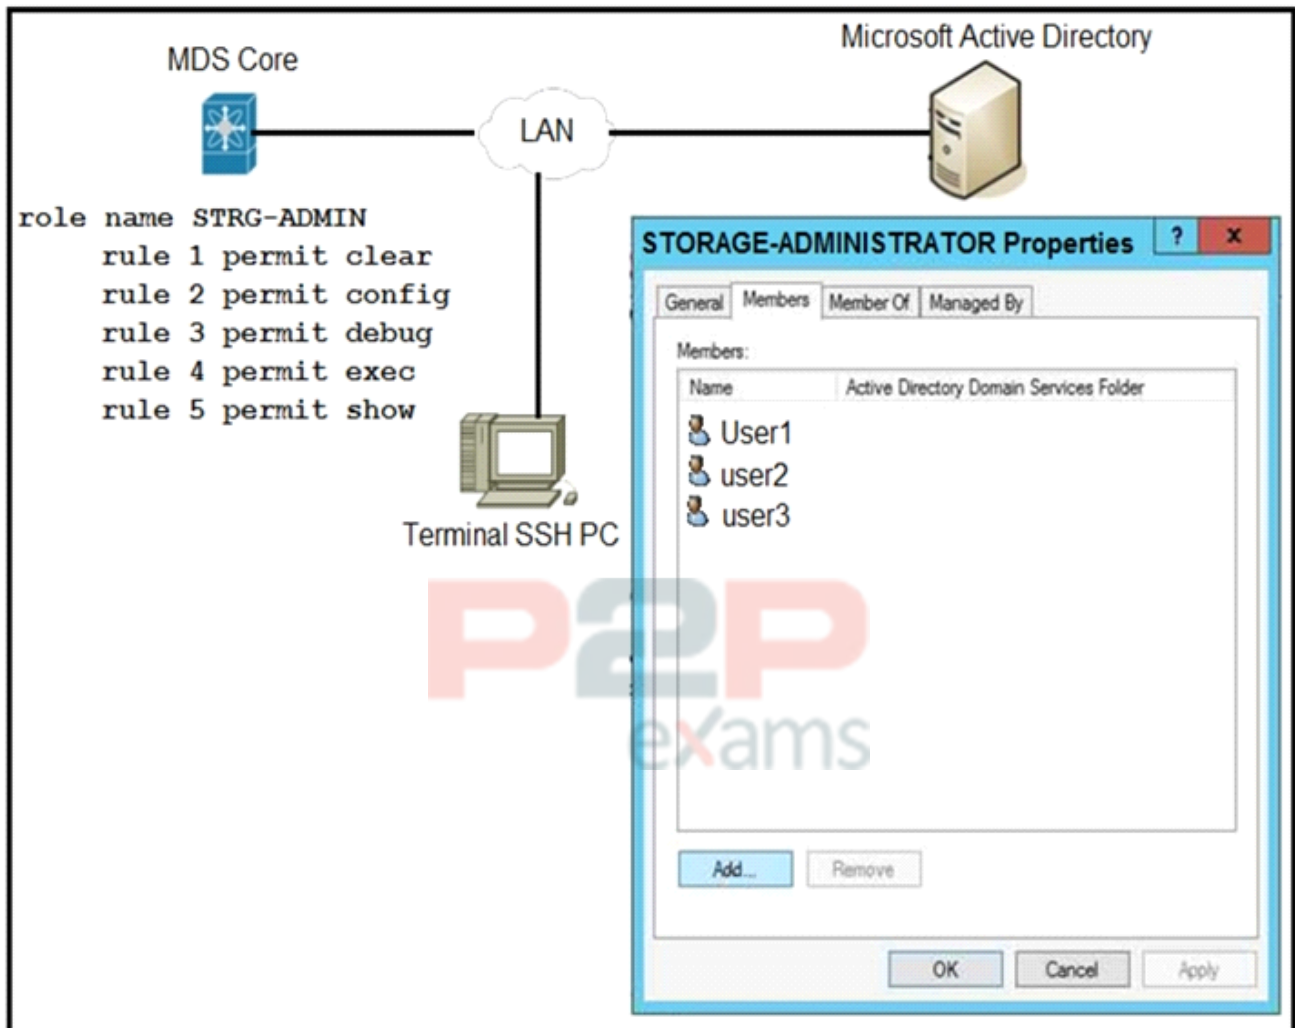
MDS Core

LAN

Microsoft Active Directory

role name STRG-ADMIN
rule 1 permit clear
rule 2 permit config
rule 3 permit debug
rule 4 permit exec
rule 5 permit show

Terminal SSH PC

STORAGE-ADMINISTRATOR Properties

?

x

General | Members | Member Of | Managed By

Members:

| Name | Active Directory Domain Services Folder |
|---|---|
| User1 | |
| user2 | |
| user3 | |

P2P exams

Add...

Remove

OK

Cancel

Apply